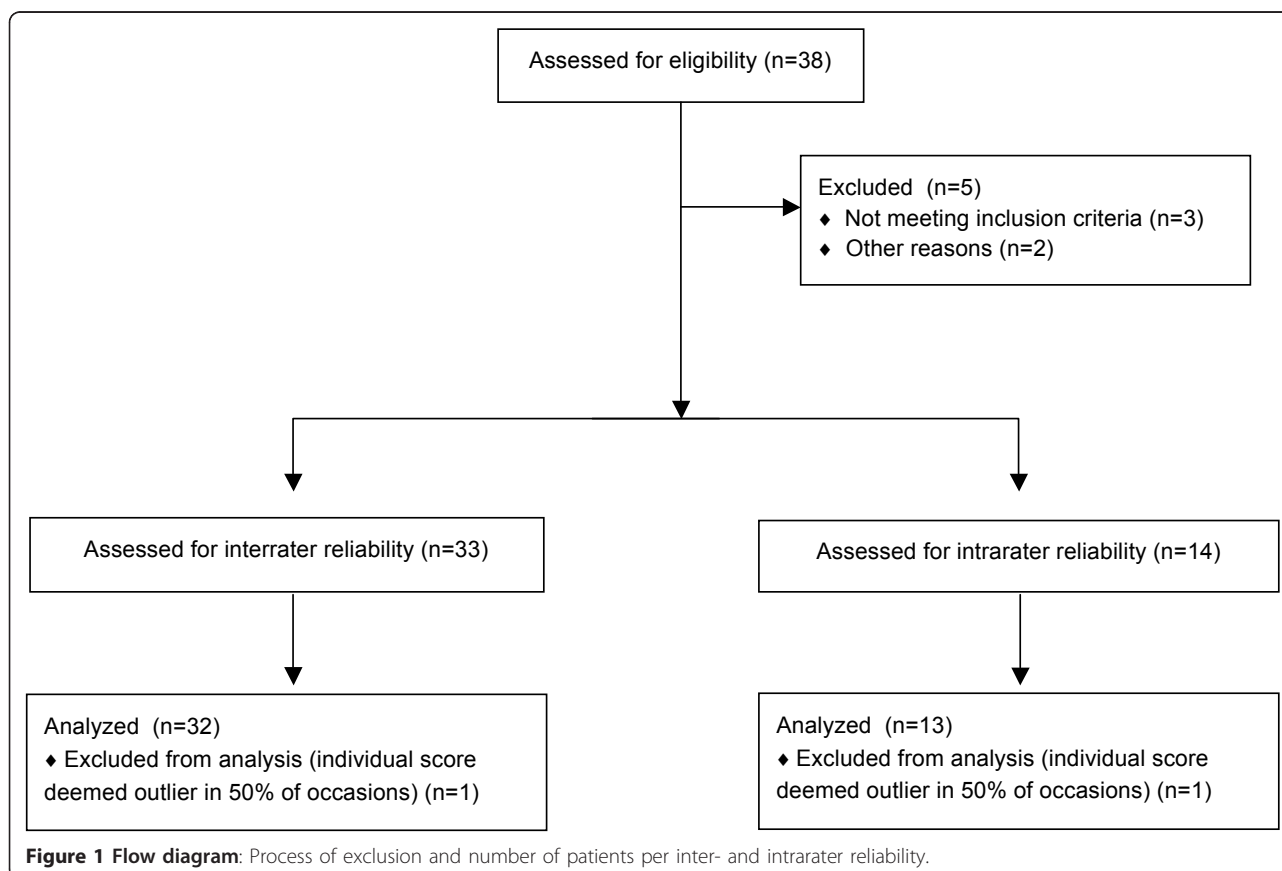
Assessed for eligibility (n=38)

Excluded (n=5)
♦ Not meeting inclusion criteria (n=3)
♦ Other reasons (n=2)

Assessed for interrater reliability (n=33)

Assessed for intrarater reliability (n=14)

Analyzed (n=32)
♦ Excluded from analysis (individual score deemed outlier in 50% of occasions) (n=1)

Analyzed (n=13)
♦ Excluded from analysis (individual score deemed outlier in 50% of occasions) (n=1)

**Figure 1 Flow diagram**: Process of exclusion and number of patients per inter- and intrarater reliability.